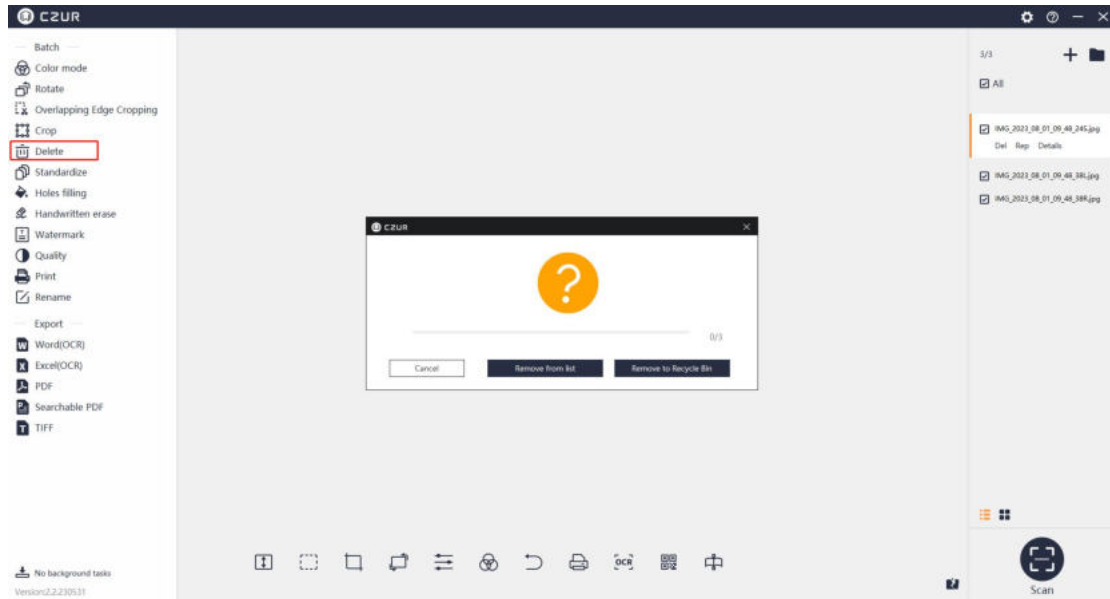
CZUR

Batch
Color mode
Rotate
Overlapping Edge Cropping
Crop
Delete
Standardize
Holes filling
Handwritten erase
Watermark
Quality
Print
Rename

Export
Word(OCR)
Excel(OCR)
PDF
Searchable PDF
TIFF

No background tasks
Version:2.2.230531

CZUR
?
0/3
Cancel
Remove from list
Remove to Recycle Bin

3/3
All
IMG_2023_08_01_09_48_24S.jpg
Del Rep Details
IMG_2023_08_01_09_48_38L.jpg
IMG_2023_08_01_09_48_38R.jpg

Scan